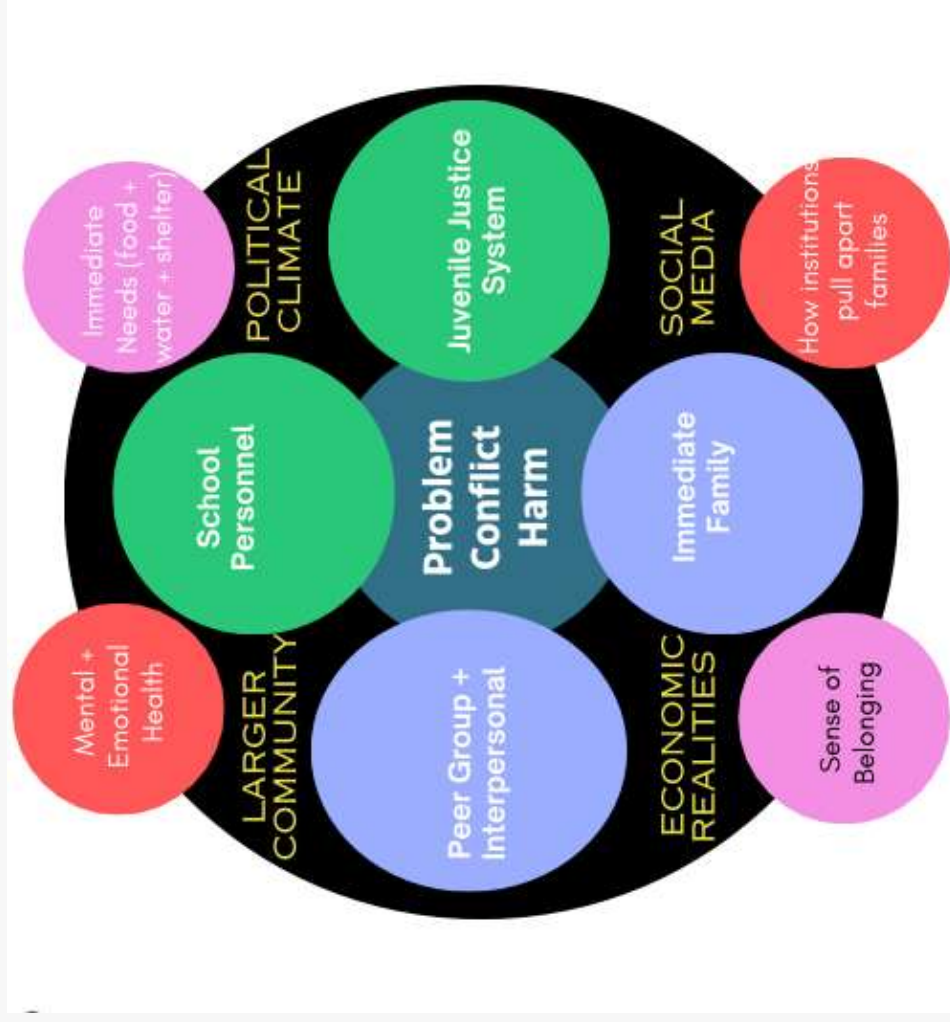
Problem
Conflict
Harm

Juvenile Justice System

School Personnel

Immediate Family

Peer Group + Interpersonal

POLITICAL CLIMATE

SOCIAL MEDIA

LARGER COMMUNITY

ECONOMIC REALITIES

Immediate Needs (food + water + shelter)

How institutions pull apart families

Mental + Emotional Health

Sense of Belonging